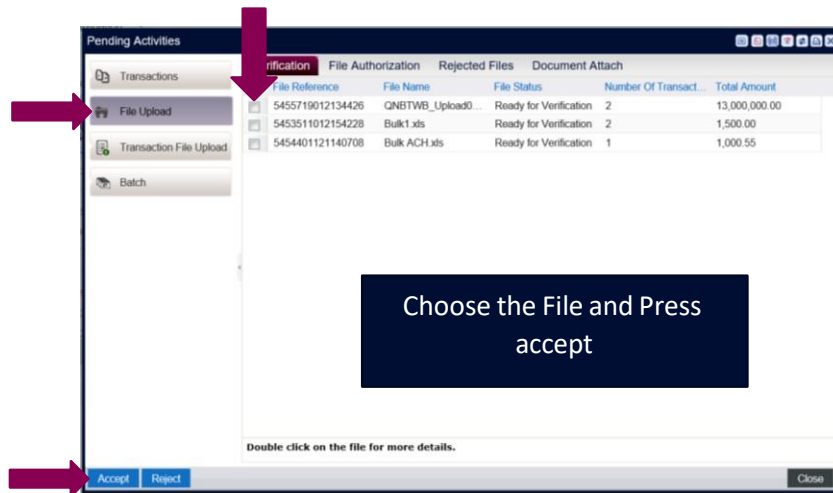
Pending Activities

Transactions

File Upload

Transaction File Upload

Batch

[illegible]rification File Authorization Rejected Files Document Attach

| | File Reference | File Name | File Status | Number Of Transact... | Total Amount |
|---|---|---|---|---|---|
| | 5455719012134426 | QNBTWB_Upload0... | Ready for Verification | 2 | 13,000,000.00 |
| | 5453511012154228 | Bulk1.xls | Ready for Verification | 2 | 1,500.00 |
| | 5454401121140708 | Bulk ACH.xls | Ready for Verification | 1 | 1,000.55 |

Choose the File and Press accept

Double click on the file for more details.

Accept Reject

Close